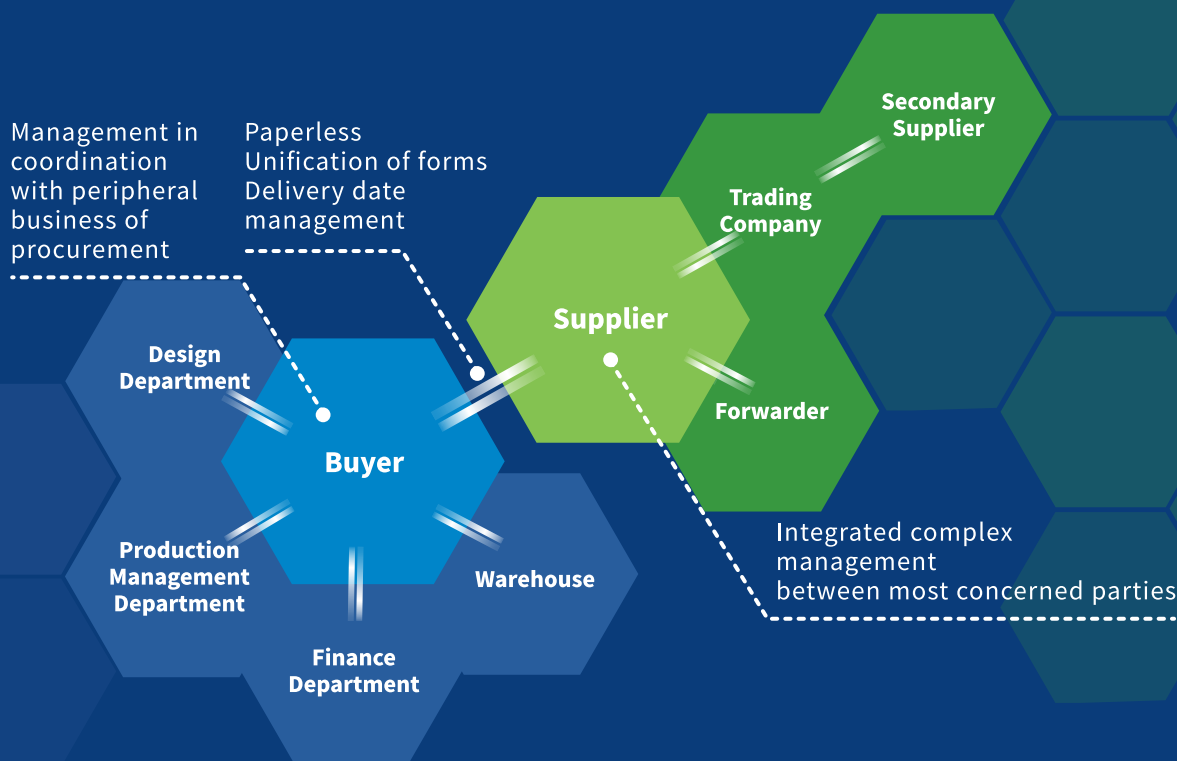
Management in coordination with peripheral business of procurement

Paperless
Unification of forms
Delivery date management

Secondary Supplier

Trading Company

Supplier

Forwarder

Design Department

Buyer

Production Management Department

Finance Department

Warehouse

Integrated complex management between most concerned parties